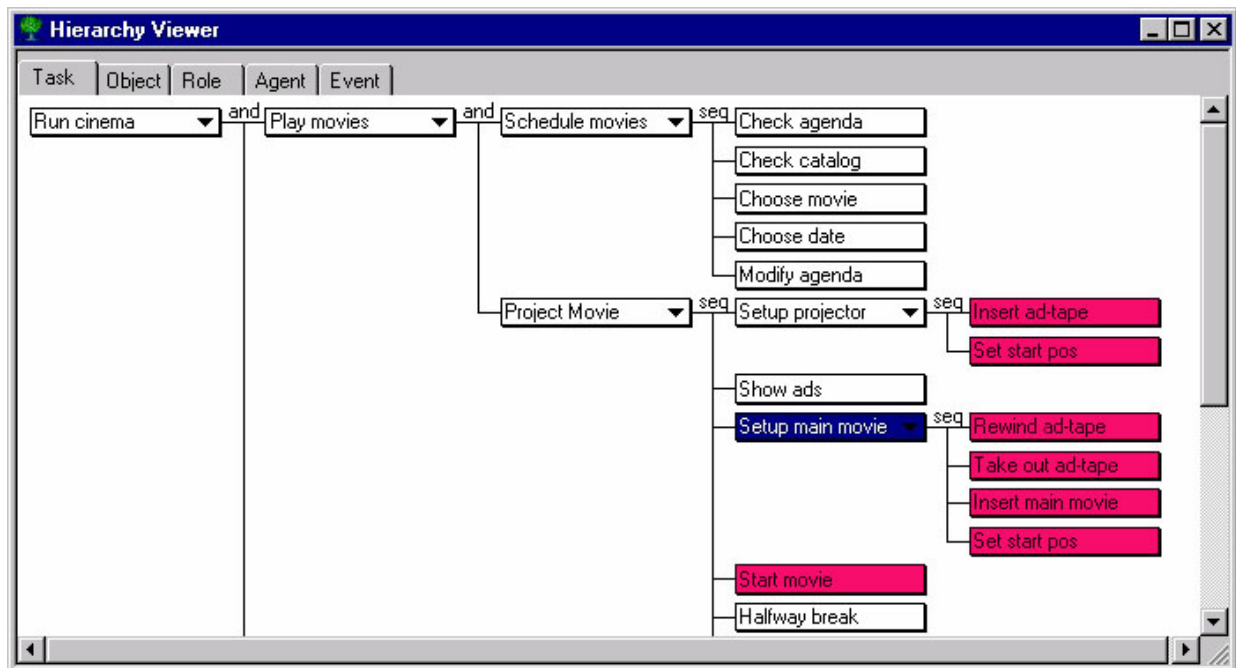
Hierarchy Viewer

Task | Object | Role | Agent | Event

Run cinema
and
Play movies
and
Schedule movies
seq
Check agenda
Check catalog
Choose movie
Choose date
Modify agenda
Project Movie
seq
Setup projector
seq
Insert ad-tape
Set start pos
Show ads
Setup main movie
seq
Rewind ad-tape
Take out ad-tape
Insert main movie
Set start pos
Start movie
Halfway break